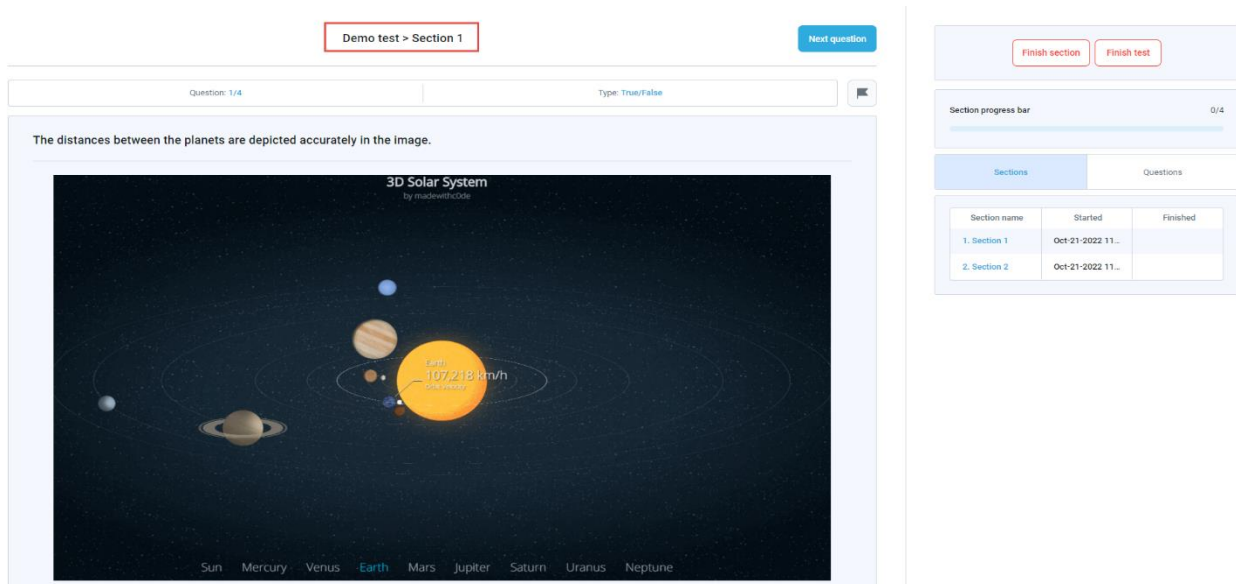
Demo test > Section 1

Next question

Question: 1/4

Type: True/False

The distances between the planets are depicted accurately in the image.

3D Solar System
by madewithc0de

Earth
107,218 km/h
orbit velocity

Sun Mercury Venus Earth Mars Jupiter Saturn Uranus Neptune

Finish section

Finish test

Section progress bar

0/4

Sections

Questions

| Section name | Started | Finished |
|---|---|---|
| 1. Section 1 | Oct-21-2022 11... | |
| 2. Section 2 | Oct-21-2022 11... | |